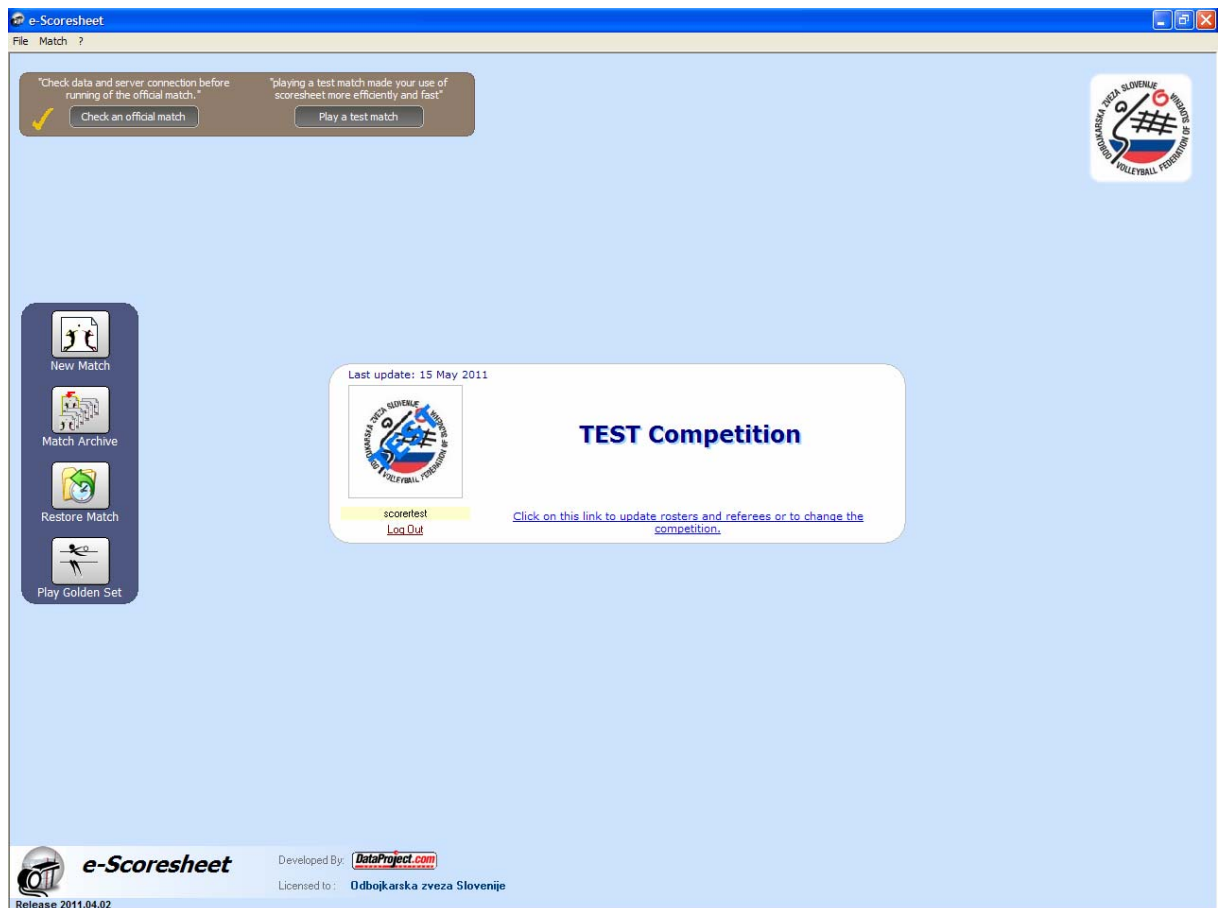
e-Scoresheet

File Match ?

"Check data and server connection before running of the official match."

Check an official match

"playing a test match made your use of scoresheet more efficiently and fast"

Play a test match

ODBOJKARSKA ZVEZA SLOVENIJE VOLLEYBALL FEDERATION OF SLOVENIA

New Match

Match Archive

Restore Match

Play Golden Set

Last update: 15 May 2011

ODBOJKARSKA ZVEZA SLOVENIJE VOLLEYBALL FEDERATION OF SLOVENIA TEST

TEST Competition

scorertest

Log Out

Click on this link to update rosters and referees or to change the competition.

e-Scoresheet

Developed By: DataProject.com

Licensed to: Odbojkarska zveza Slovenije

Release 2011.04.02